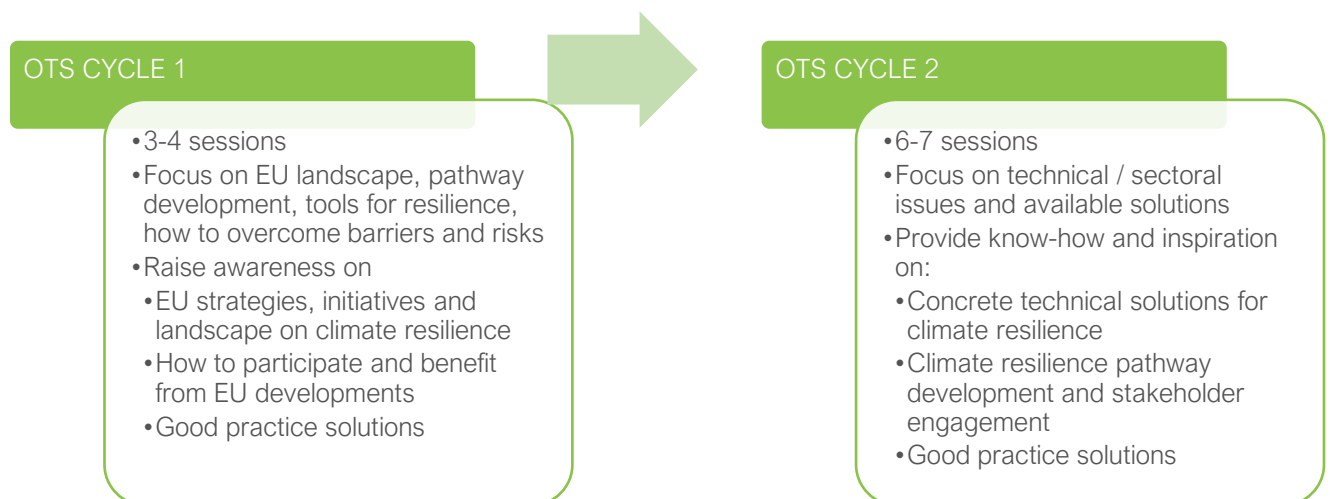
OTS CYCLE 1

• 3-4 sessions
• Focus on EU landscape, pathway development, tools for resilience, how to overcome barriers and risks
• Raise awareness on
  • EU strategies, initiatives and landscape on climate resilience
  • How to participate and benefit from EU developments
  • Good practice solutions

OTS CYCLE 2

• 6-7 sessions
• Focus on technical / sectoral issues and available solutions
• Provide know-how and inspiration on:
  • Concrete technical solutions for climate resilience
  • Climate resilience pathway development and stakeholder engagement
  • Good practice solutions